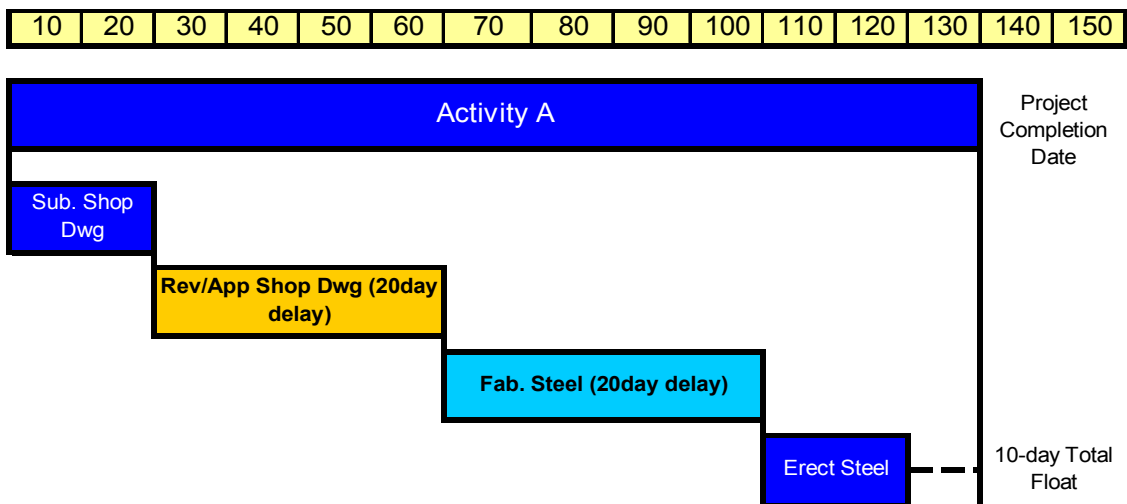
| 10 | 20 | 30 | 40 | 50 | 60 | 70 | 80 | 90 | 100 | 110 | 120 | 130 | 140 | 150 |
|---|---|---|---|---|---|---|---|---|---|---|---|---|---|---|

Activity A

Project Completion Date

Sub. Shop Dwg

Rev/App Shop Dwg (20day delay)

Fab. Steel (20day delay)

Erect Steel

10-day Total Float